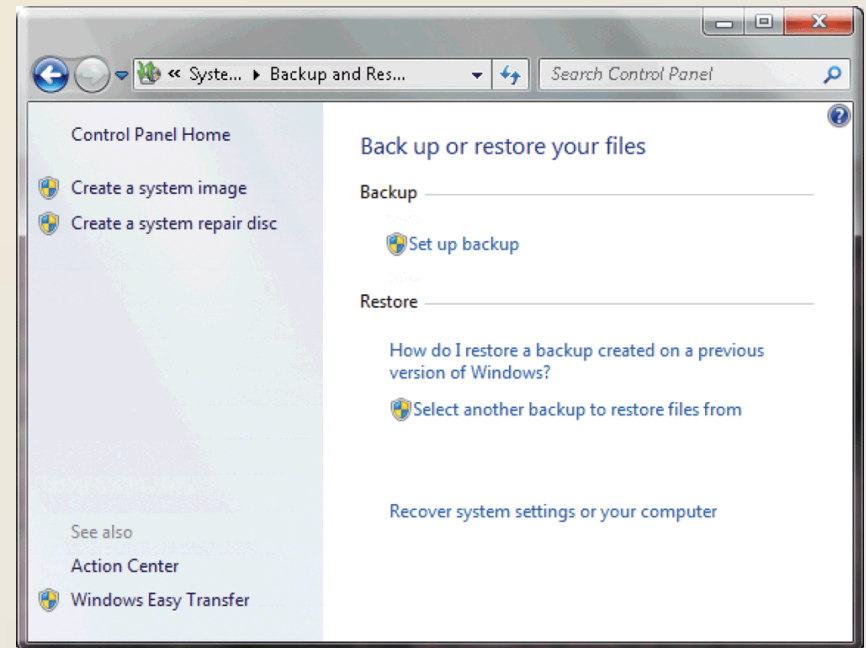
« Syste... ▸ Backup and Res...

Search Control Panel

Control Panel Home

Create a system image

Create a system repair disc

Back up or restore your files

Backup

Set up backup

Restore

How do I restore a backup created on a previous version of Windows?

Select another backup to restore files from

Recover system settings or your computer

See also

Action Center

Windows Easy Transfer